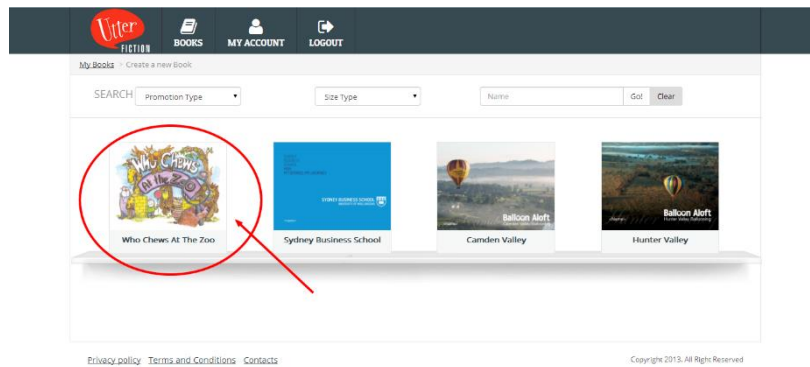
Utter FICTION

BOOKS MY ACCOUNT LOGOUT

My Books > Create a new Book

SEARCH Promotion Type Size Type Name Go! Clear

Who Chews At The Zoo

Who Chews At The Zoo

SYDNEY BUSINESS SCHOOL

Sydney Business School

Balloon Aloft

Camden Valley

Balloon Aloft

Hunter Valley

Privacy policy Terms and Conditions Contacts

Copyright 2013. All Right Reserved